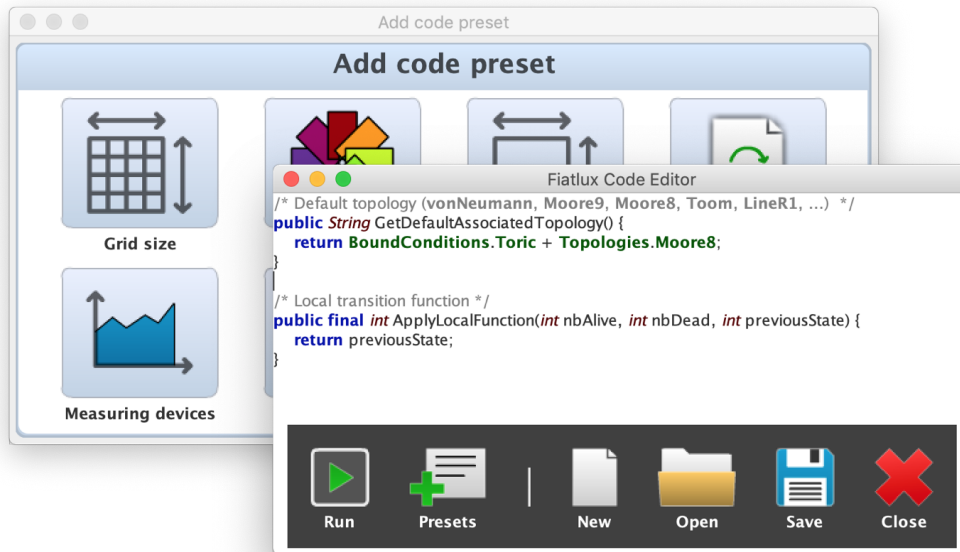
Add code preset

Add code preset

Grid size

Measuring devices

Fiatlux Code Editor

/* Default topology (vonNeumann, Moore9, Moore8, Toom, LineR1, ...) */
public String GetDefaultAssociatedTopology() {
return BoundConditions.Toric + Topologies.Moore8;
}

/* Local transition function */
public final int ApplyLocalFunction(int nbAlive, int nbDead, int previousState) {
return previousState;
}

Run Presets New Open Save Close